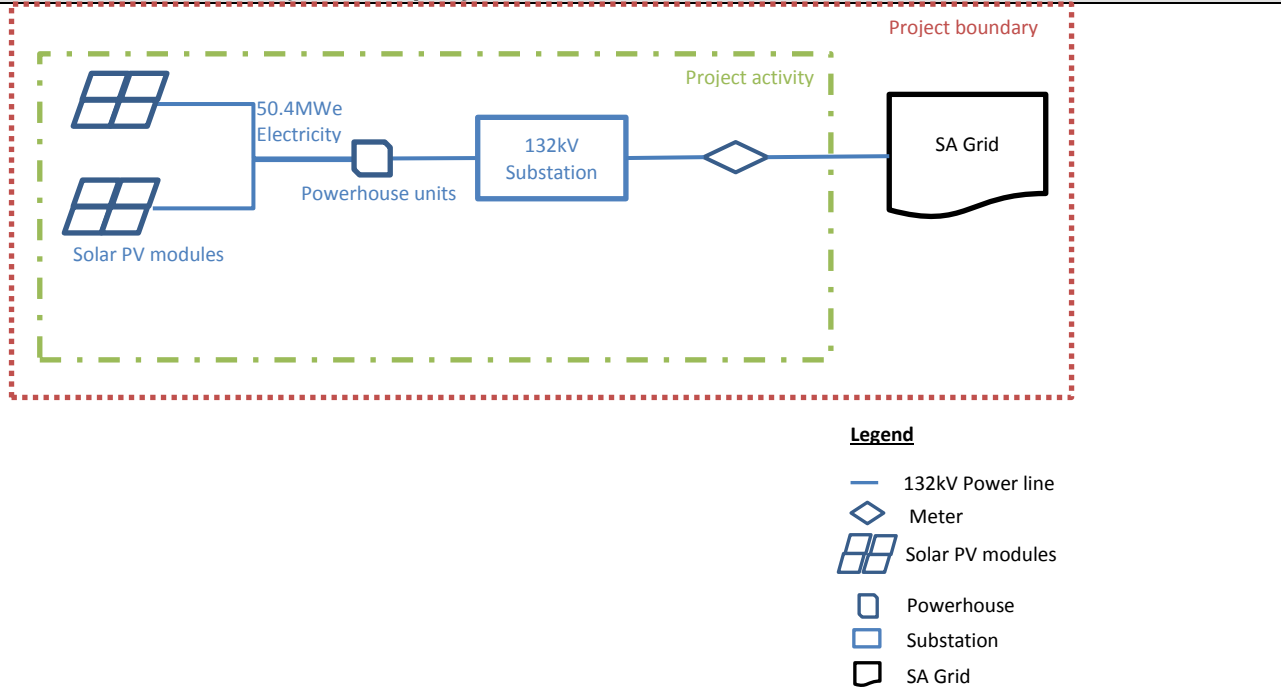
Project boundary

Project activity

50.4MWe Electricity

Powerhouse units

132kV Substation

SA Grid

Solar PV modules

Legend

132kV Power line

Meter

Solar PV modules

Powerhouse

Substation

SA Grid